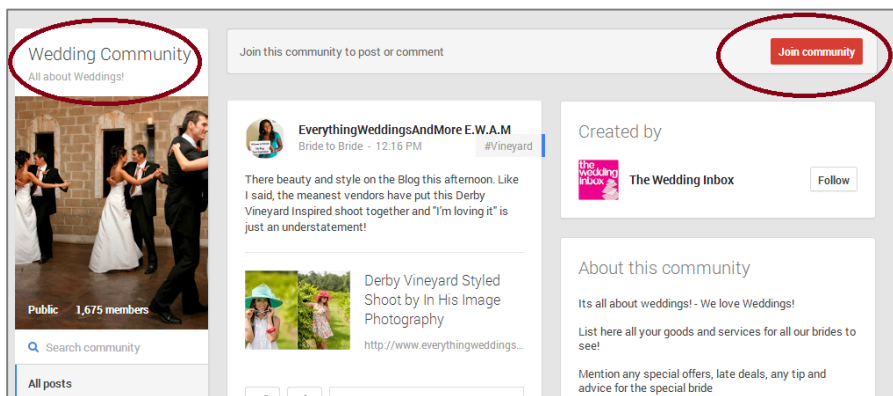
Wedding Community
All about Weddings!

Public 1,675 members

Search community

All posts

Join this community to post or comment

Join community

EverythingWeddingsAndMore E.W.A.M
Bride to Bride - 12:16 PM
#Vineyard

There beauty and style on the Blog this afternoon. Like I said, the meanest vendors have put this Derby Vineyard Inspired shoot together and "I'm loving it" is just an understatement!

Derby Vineyard Styled Shoot by In His Image Photography
http://www.everythingweddings...

Created by

the wedding inbox

The Wedding Inbox

Follow

About this community

Its all about weddings! - We love Weddings!

List here all your goods and services for all our brides to see!

Mention any special offers, late deals, any tip and advice for the special bride